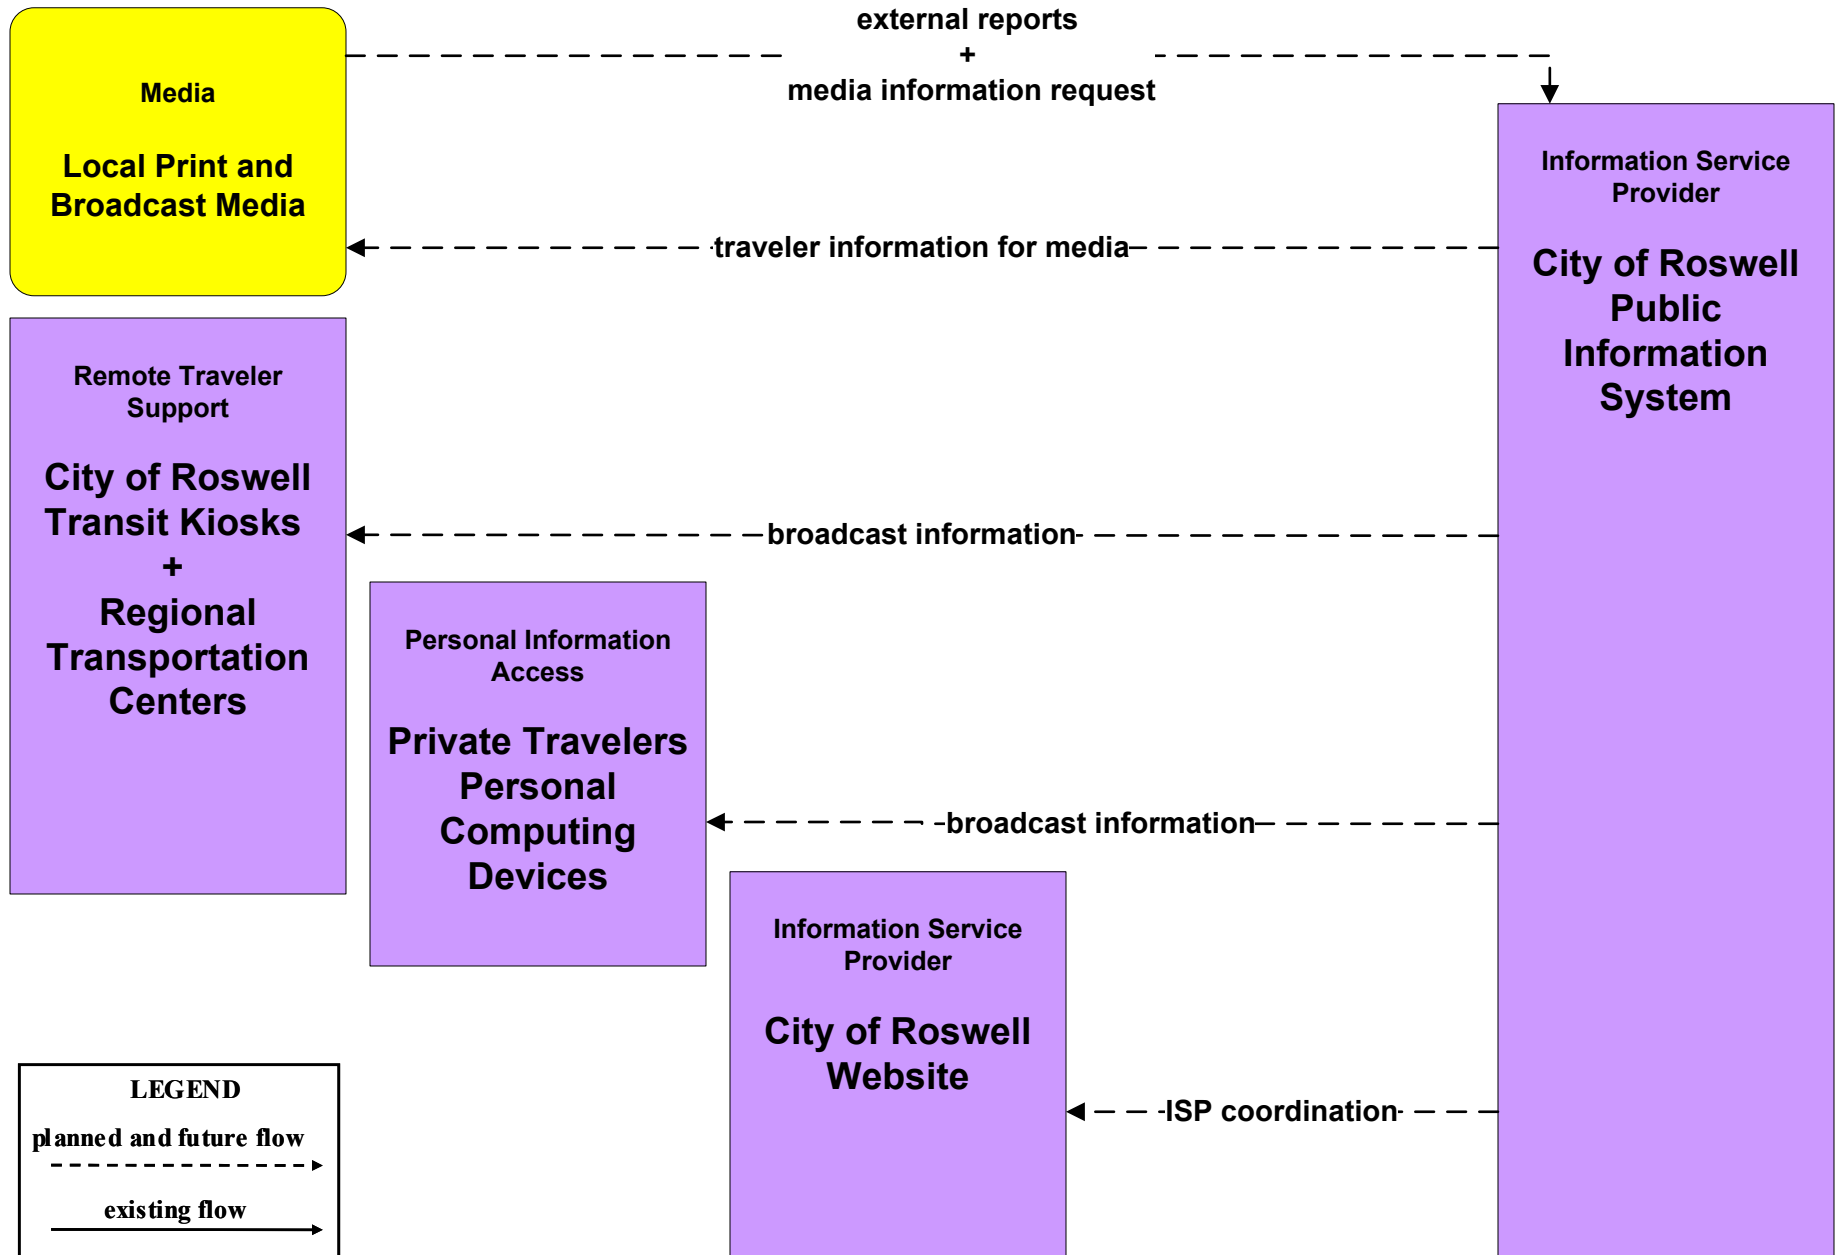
Media

Local Print and Broadcast Media

external reports
+
media information request

Information Service Provider

City of Roswell Public Information System

traveler information for media

Remote Traveler Support

City of Roswell Transit Kiosks
+
Regional Transportation Centers

broadcast information

Personal Information Access

Private Travelers Personal Computing Devices

broadcast information

Information Service Provider

City of Roswell Website

ISP coordination

LEGEND
planned and future flow
existing flow